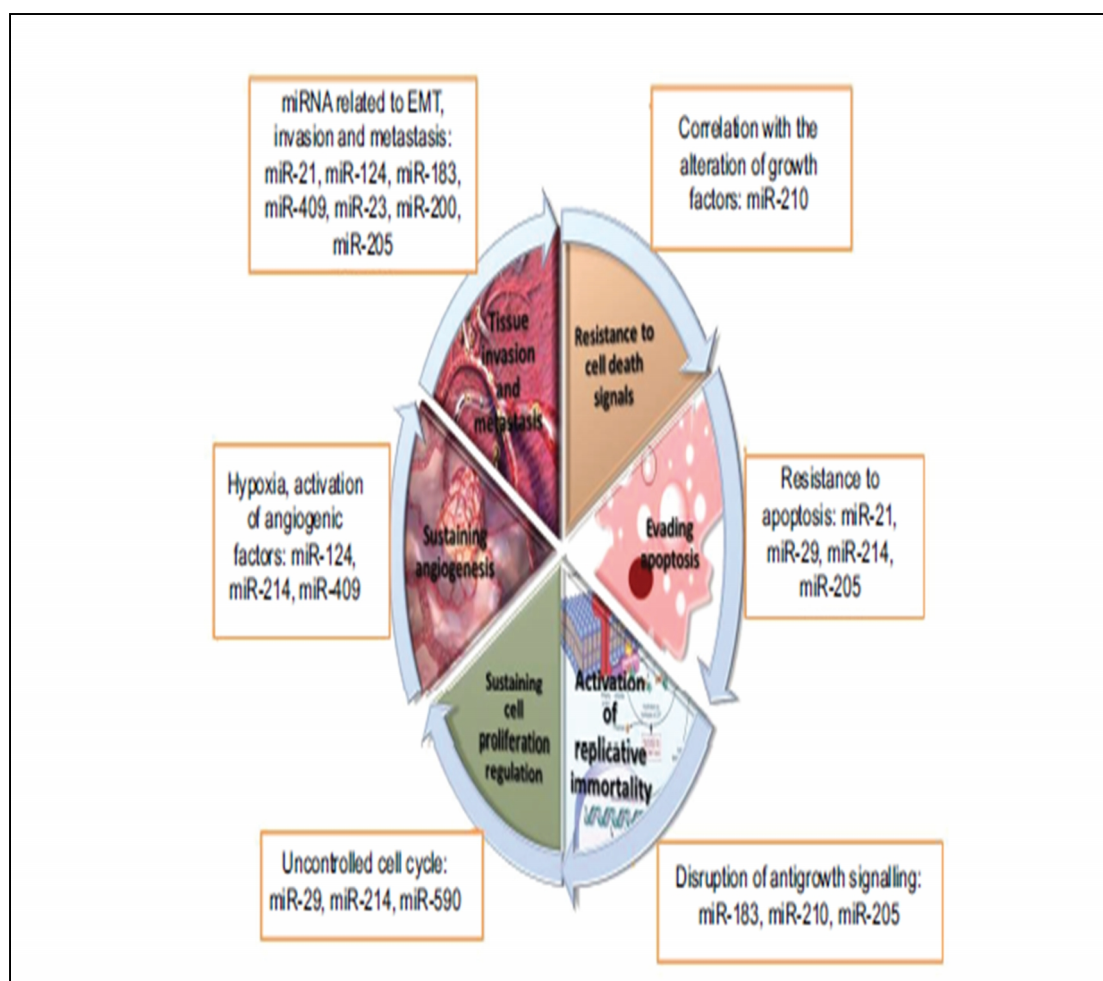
miRNA related to EMT, invasion and metastasis: miR-21, miR-124, miR-183, miR-409, miR-23, miR-200, miR-205

Correlation with the alteration of growth factors: miR-210

Tissue invasion and metastasis

Resistance to cell death signals

Hypoxia, activation of angiogenic factors: miR-124, miR-214, miR-409

Sustaining angiogenesis

Evading apoptosis

Resistance to apoptosis: miR-21, miR-29, miR-214, miR-205

Sustaining cell proliferation regulation

Activation of replicative immortality

Uncontrolled cell cycle: miR-29, miR-214, miR-590

Disruption of antigrowth signalling: miR-183, miR-210, miR-205